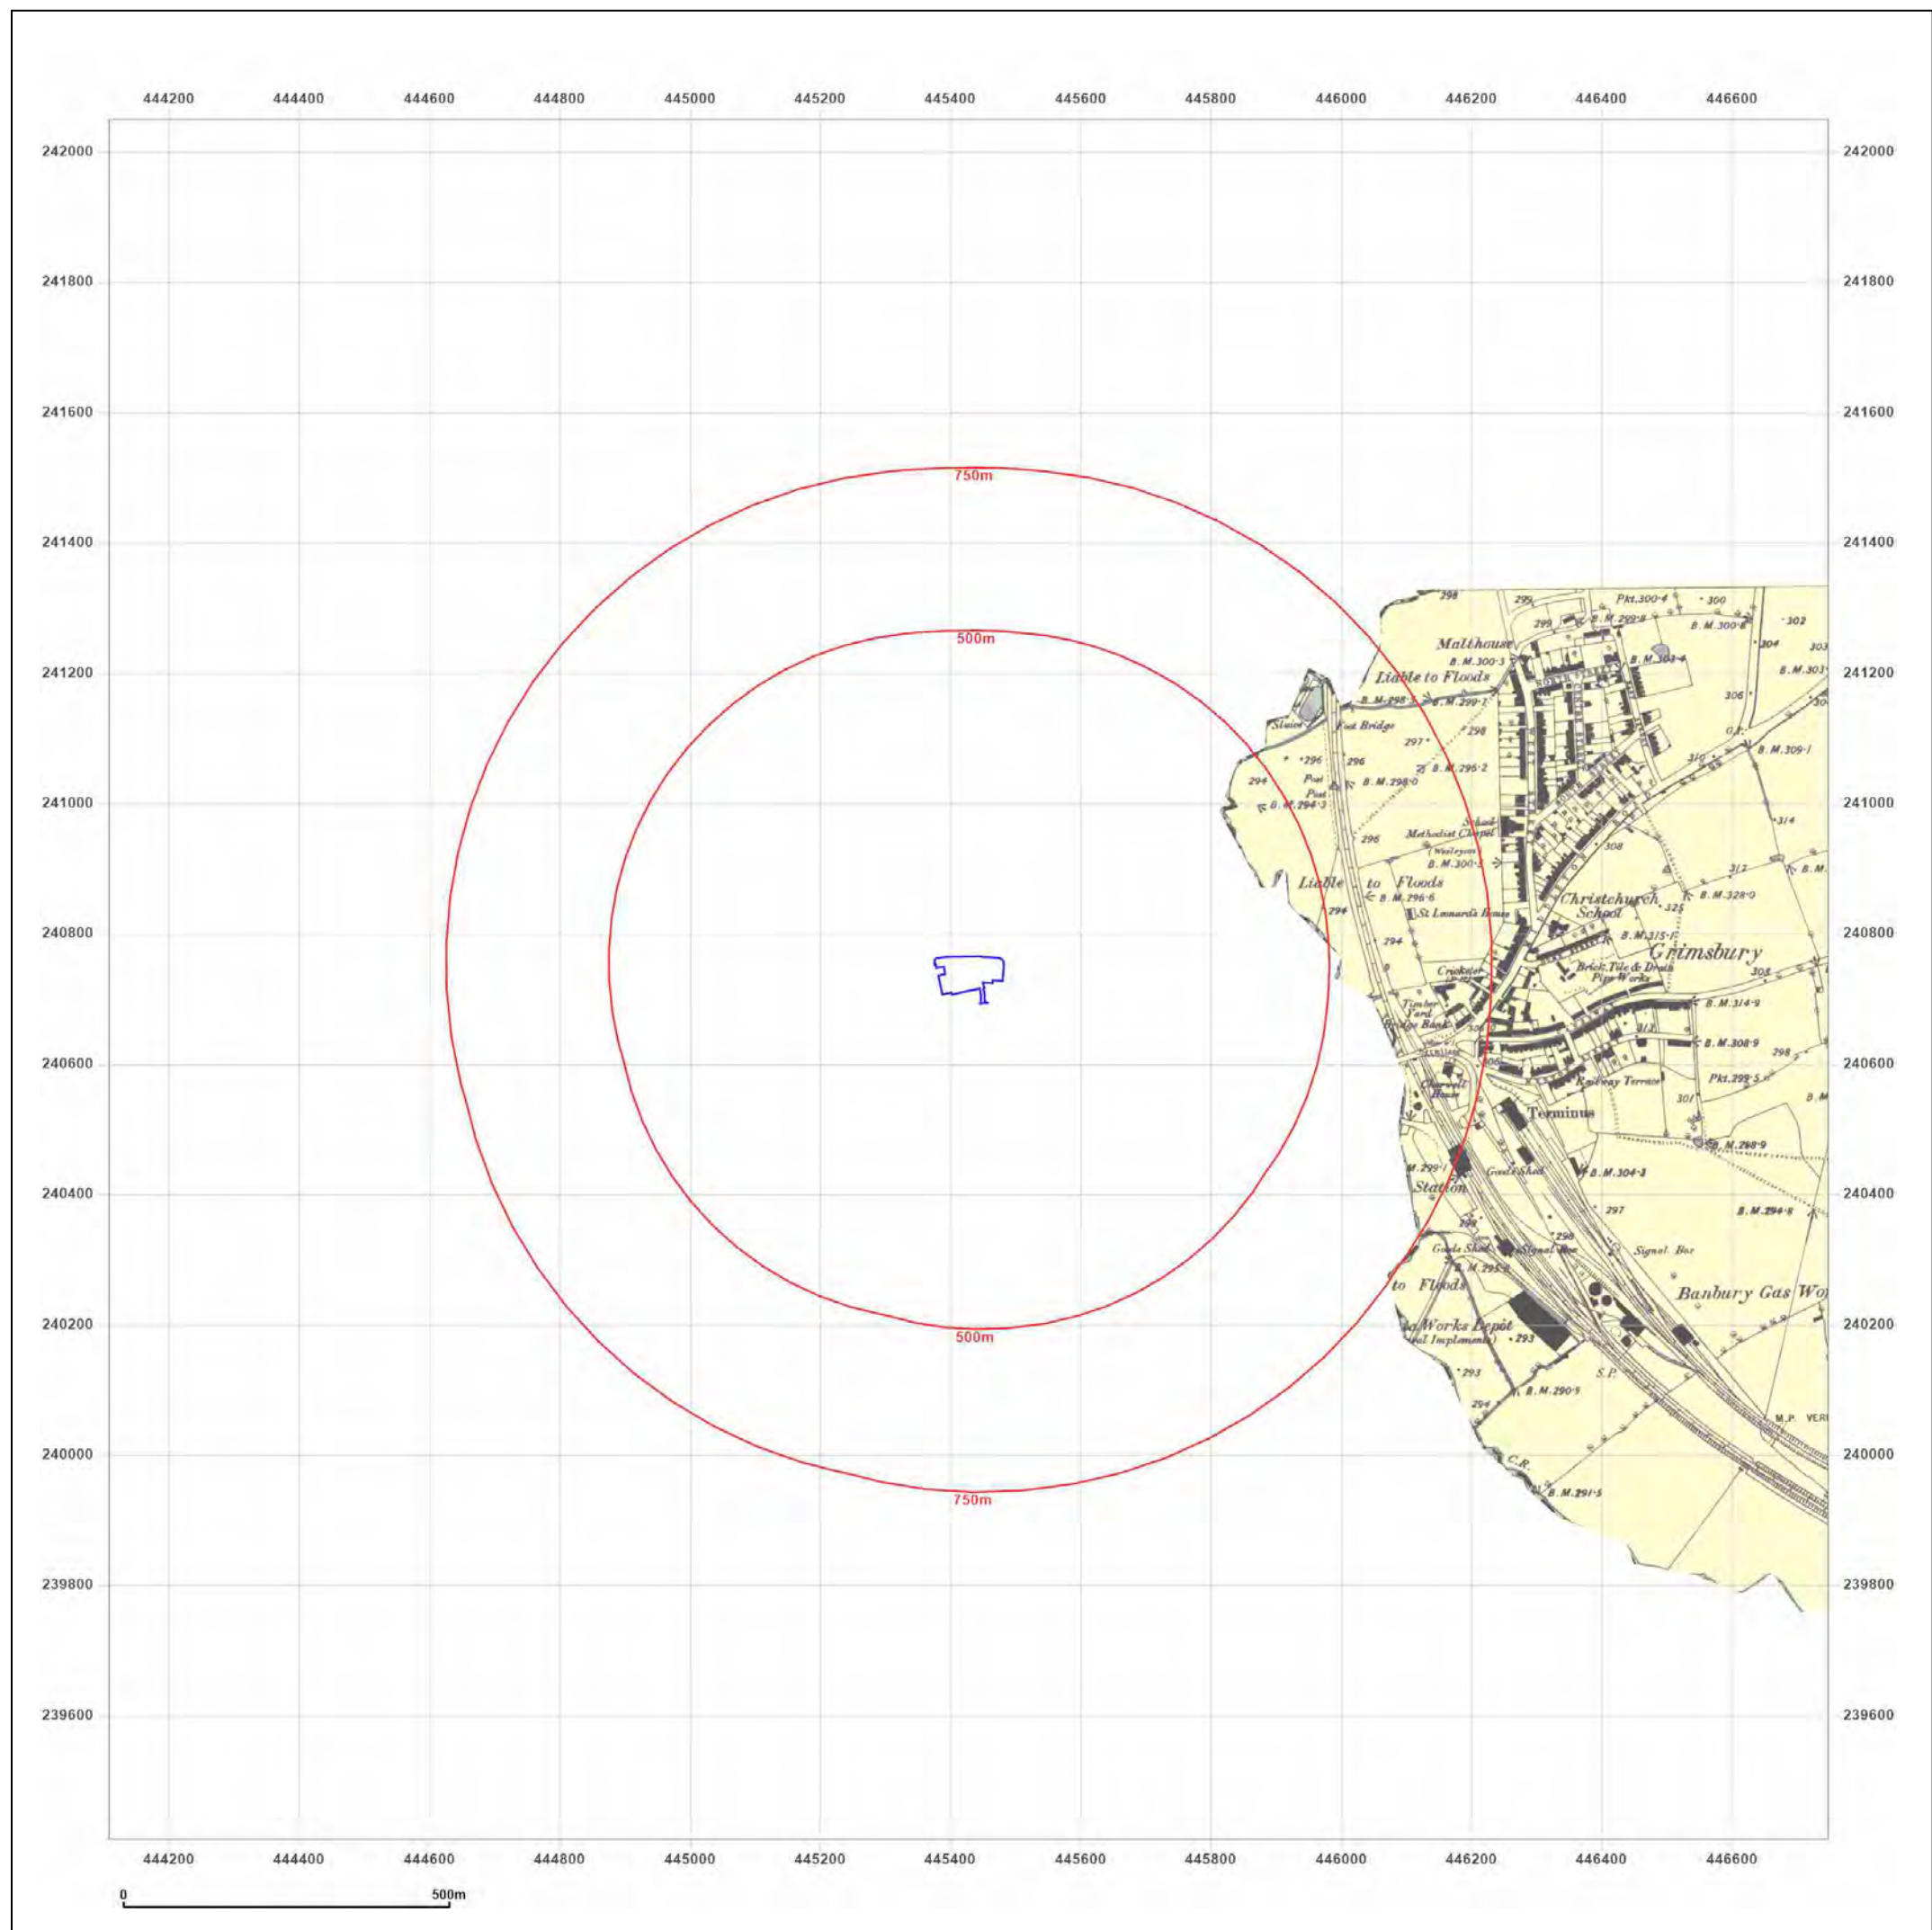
444200 444400 444600 444800 445000 445200 445400 445600 445800 446000 446200 446400 446600

242000
241800
241600
241400
241200
241000
240800
240600
240400
240200
240000
239800
239600

750m
500m
500m
750m

Malthouse
Liable to Floods
Foot Bridge
Sluice
Methodist Chapel (Wesleyan)
School
Liable to Floods
St Leonard's House
Christchurch School
Grimsbury
Brick, Tile & Drain Pipe Works
Timber Yard
Bridge Bank
Cherwell House
Railway Terrace
Terminus
Goods Shed
Station
Goods Shed
Signal Box
Signal Box
Banbury Gas Wo
to Floods
Works Depot
Implements
S.P.
C.R.
M.P.
B.M. 300·3
B.M. 299·1
B.M. 298·5
B.M. 296·2
B.M. 298·0
B.M. 294·3
B.M. 300·2
B.M. 296·6
B.M. 315·1
B.M. 328·0
B.M. 314·9
B.M. 308·9
B.M. 304·3
B.M. 294·8
B.M. 295·8
B.M. 290·5
B.M. 291·5
B.M. 309·1
B.M. 303
B.M. 300·8
B.M. 304·4
B.M. 299·8
B.M. 298·9
Pkt. 300·4
Pkt. 299·5
298 299 300 302 304 306 310 314 312 325 308 297 296 294 293 301

444200 444400 444600 444800 445000 445200 445400 445600 445800 446000 446200 446400 446600

0
500m